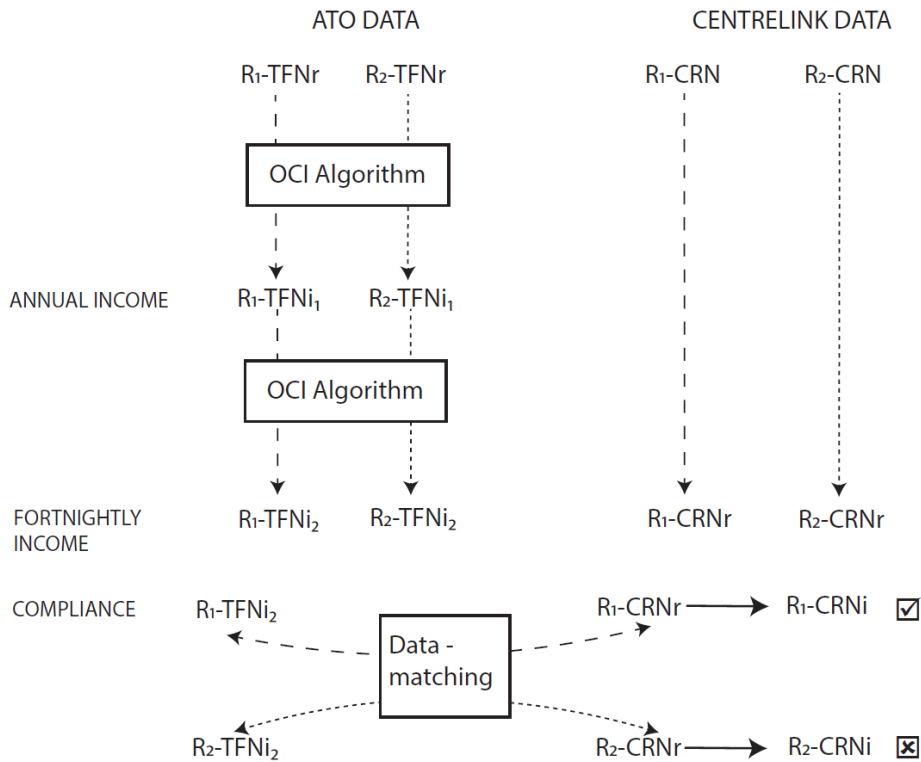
ATO DATA

CENTRELINK DATA

$R_1$-TFNr

$R_2$-TFNr

$R_1$-CRN

$R_2$-CRN

OCI Algorithm

ANNUAL INCOME

$R_1$-TFNi$_1$

$R_2$-TFNi$_1$

OCI Algorithm

FORTNIGHTLY INCOME

$R_1$-TFNi$_2$

$R_2$-TFNi$_2$

$R_1$-CRNr

$R_2$-CRNr

COMPLIANCE

$R_1$-TFNi$_2$

Data - matching

$R_1$-CRNr

$R_1$-CRNi ☑

$R_2$-TFNi$_2$

$R_2$-CRNr

$R_2$-CRNi ☒